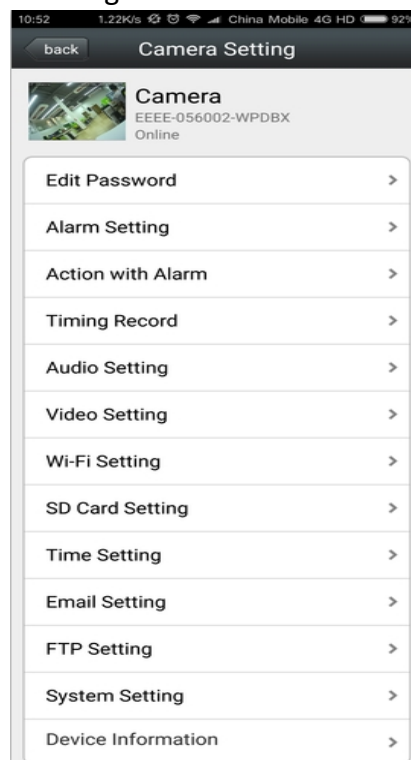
10:52 1.22K/s China Mobile 4G HD 92

back

Camera Setting

Camera
EEEE-056002-WPDBX
Online

Edit Password >
Alarm Setting >
Action with Alarm >
Timing Record >
Audio Setting >
Video Setting >
Wi-Fi Setting >
SD Card Setting >
Time Setting >
Email Setting >
FTP Setting >
System Setting >
Device Information >